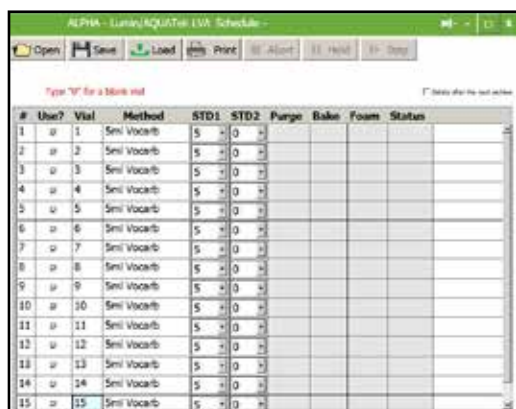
ALPHA - Lumin/AQUATek LVA Schedule -

Open Save Load Print Abort Hold Stop

Type "0" for a blank vial

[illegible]

| # | Use? | Vial | Method | STD1 | STD2 | Purge | Bake | Foam | Status |
|---|---|---|---|---|---|---|---|---|---|
| 1 | ☑ | 1 | 5ml Vocarb | 5 | 0 | | | | |
| 2 | ☑ | 2 | 5ml Vocarb | 5 | 0 | | | | |
| 3 | ☑ | 3 | 5ml Vocarb | 5 | 0 | | | | |
| 4 | ☑ | 4 | 5ml Vocarb | 5 | 0 | | | | |
| 5 | ☑ | 5 | 5ml Vocarb | 5 | 0 | | | | |
| 6 | ☑ | 6 | 5ml Vocarb | 5 | 0 | | | | |
| 7 | ☑ | 7 | 5ml Vocarb | 5 | 0 | | | | |
| 8 | ☑ | 8 | 5ml Vocarb | 5 | 0 | | | | |
| 9 | ☑ | 9 | 5ml Vocarb | 5 | 0 | | | | |
| 10 | ☑ | 10 | 5ml Vocarb | 5 | 0 | | | | |
| 11 | ☑ | 11 | 5ml Vocarb | 5 | 0 | | | | |
| 12 | ☑ | 12 | 5ml Vocarb | 5 | 0 | | | | |
| 13 | ☑ | 13 | 5ml Vocarb | 5 | 0 | | | | |
| 14 | ☑ | 14 | 5ml Vocarb | 5 | 0 | | | | |
| 15 | ☑ | 15 | 5ml Vocarb | 5 | 0 | | | | |